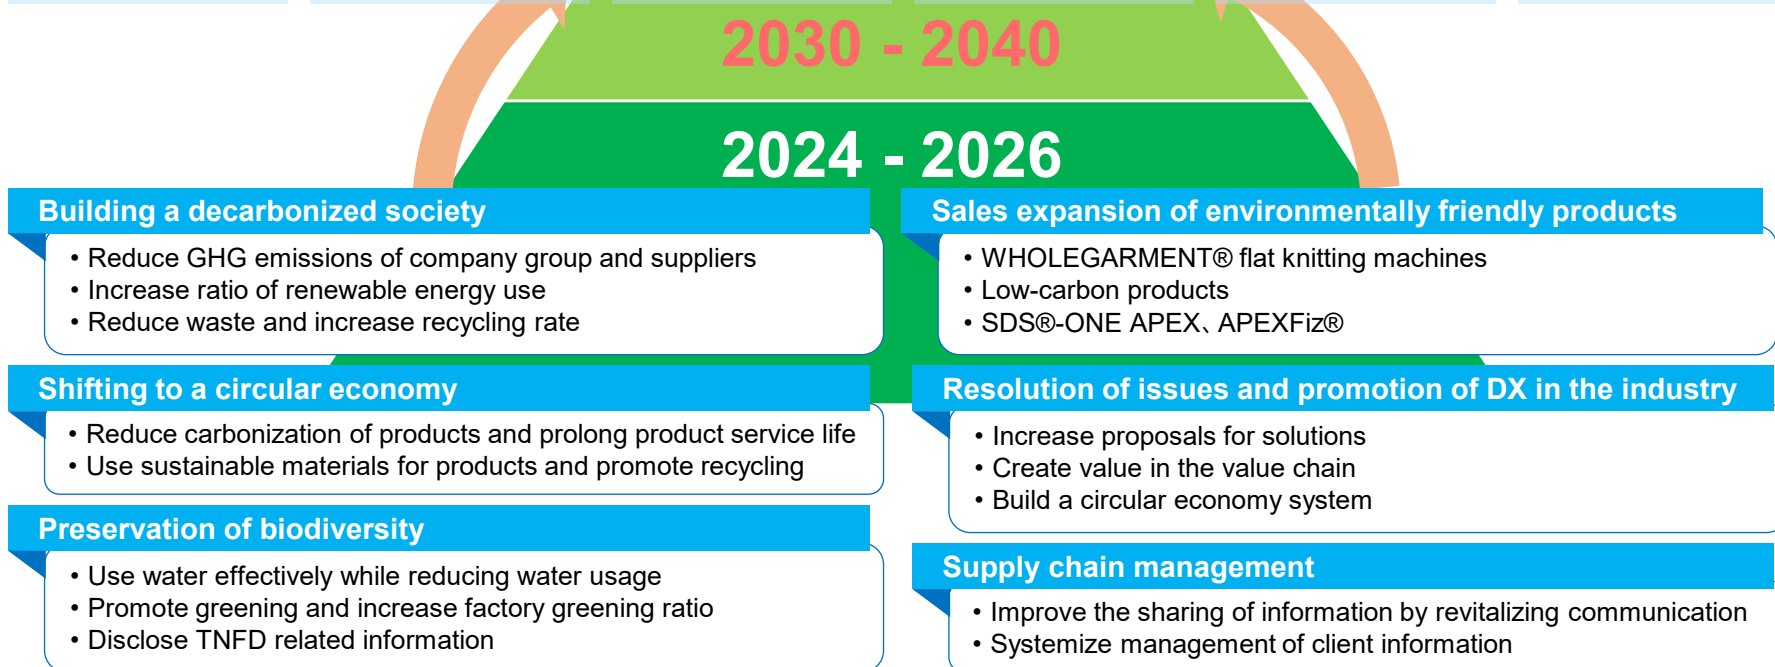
2030 - 2040

2024 - 2026

Building a decarbonized society

• Reduce GHG emissions of company group and suppliers
• Increase ratio of renewable energy use
• Reduce waste and increase recycling rate

Shifting to a circular economy

• Reduce carbonization of products and prolong product service life
• Use sustainable materials for products and promote recycling

Preservation of biodiversity

• Use water effectively while reducing water usage
• Promote greening and increase factory greening ratio
• Disclose TNFD related information

Sales expansion of environmentally friendly products

• WHOLEGARMENT® flat knitting machines
• Low-carbon products
• SDS®-ONE APEX、APEXFiz®

Resolution of issues and promotion of DX in the industry

• Increase proposals for solutions
• Create value in the value chain
• Build a circular economy system

Supply chain management

• Improve the sharing of information by revitalizing communication
• Systemize management of client information